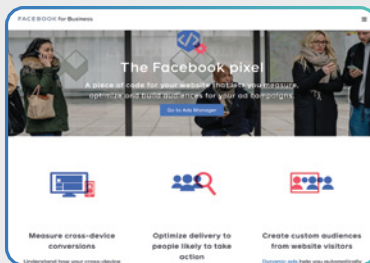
FACEBOOK for Business

The Facebook pixel

A piece of code for your website that lets you measure, optimize and build audiences for your ad campaigns.

Go to Ads Manager

Measure cross-device conversions

Understand how your cross-device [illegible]

Optimize delivery to people likely to take action

Create custom audiences from website visitors

Dynamic ads help you automatically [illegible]